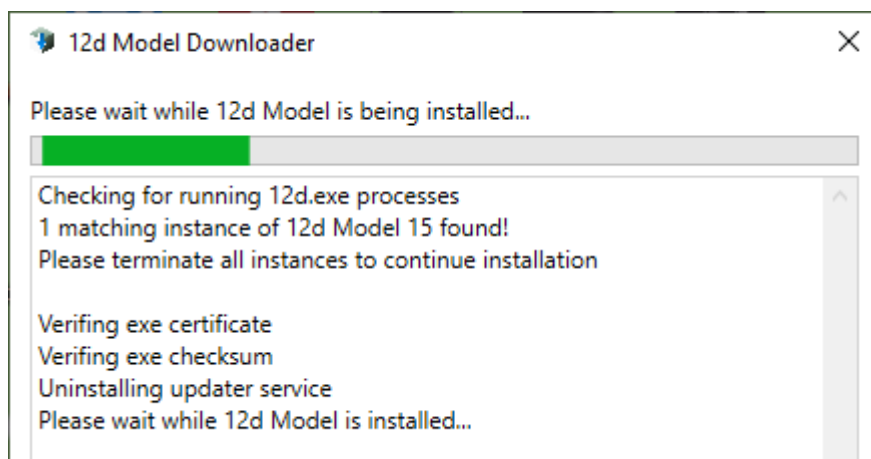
12d Model Downloader

Please wait while 12d Model is being installed...

Checking for running 12d.exe processes
1 matching instance of 12d Model 15 found!
Please terminate all instances to continue installation

Verifing exe certificate
Verifing exe checksum
Uninstalling updater service
Please wait while 12d Model is installed...